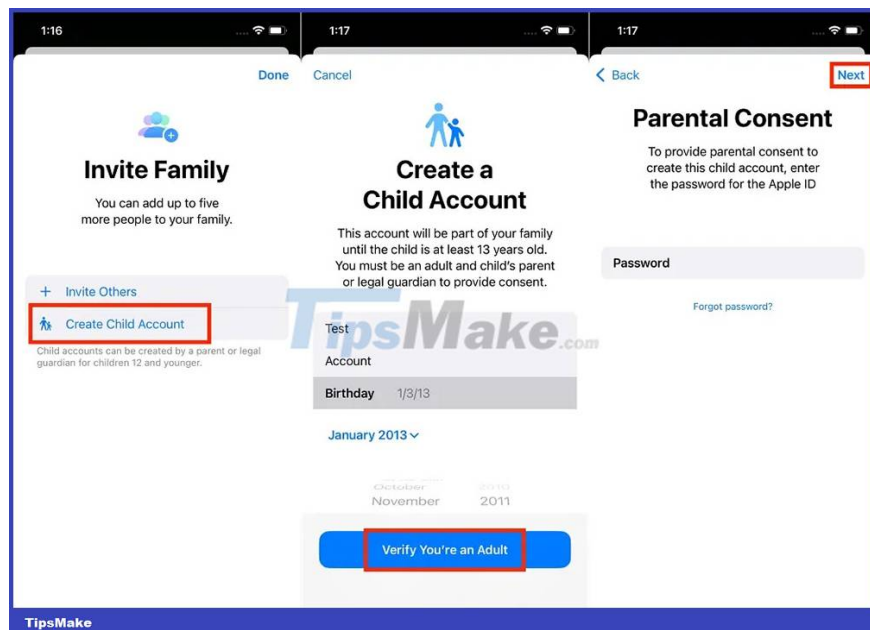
1:16

Done

Invite Family

You can add up to five more people to your family.

+ Invite Others

Create Child Account

Child accounts can be created by a parent or legal guardian for children 12 and younger.

1:17

Cancel

Create a Child Account

This account will be part of your family until the child is at least 13 years old. You must be an adult and child's parent or legal guardian to provide consent.

Test

Account

Birthday 1/3/13

January 2013

October 2010

November 2011

Verify You're an Adult

1:17

Back

Next

Parental Consent

To provide parental consent to create this child account, enter the password for the Apple ID

Password

Forgot password?

TipsMake.com

TipsMake